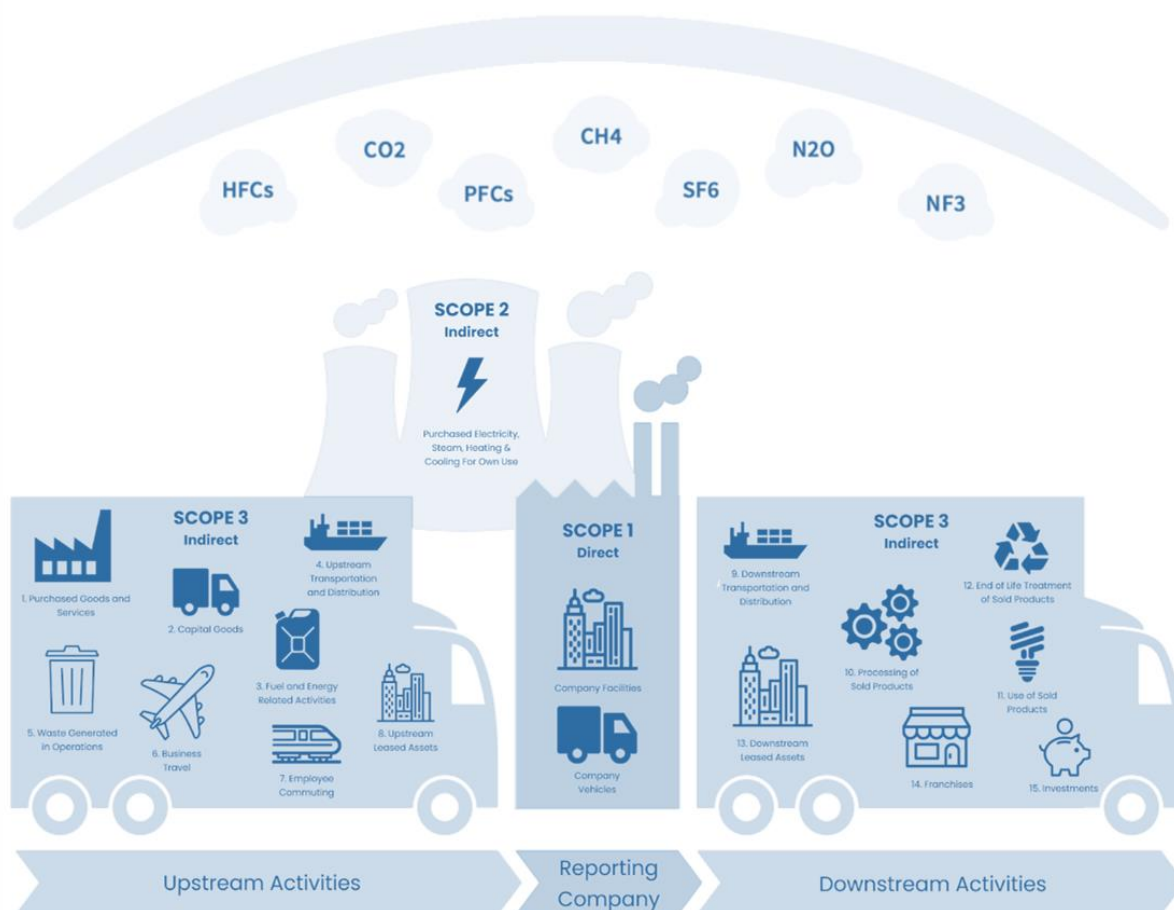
HFCs

CO2

PFCs

CH4

SF6

N2O

NF3

SCOPE 2
Indirect

Purchased Electricity, Steam, Heating & Cooling For Own Use

SCOPE 3
Indirect

1. Purchased Goods and Services

2. Capital Goods

4. Upstream Transportation and Distribution

3. Fuel and Energy Related Activities

5. Waste Generated in Operations

6. Business Travel

7. Employee Commuting

8. Upstream Leased Assets

SCOPE 1
Direct

Company Facilities

Company Vehicles

SCOPE 3
Indirect

9. Downstream Transportation and Distribution

12. End of Life Treatment of Sold Products

10. Processing of Sold Products

11. Use of Sold Products

13. Downstream Leased Assets

14. Franchises

15. Investments

Upstream Activities

Reporting Company

Downstream Activities